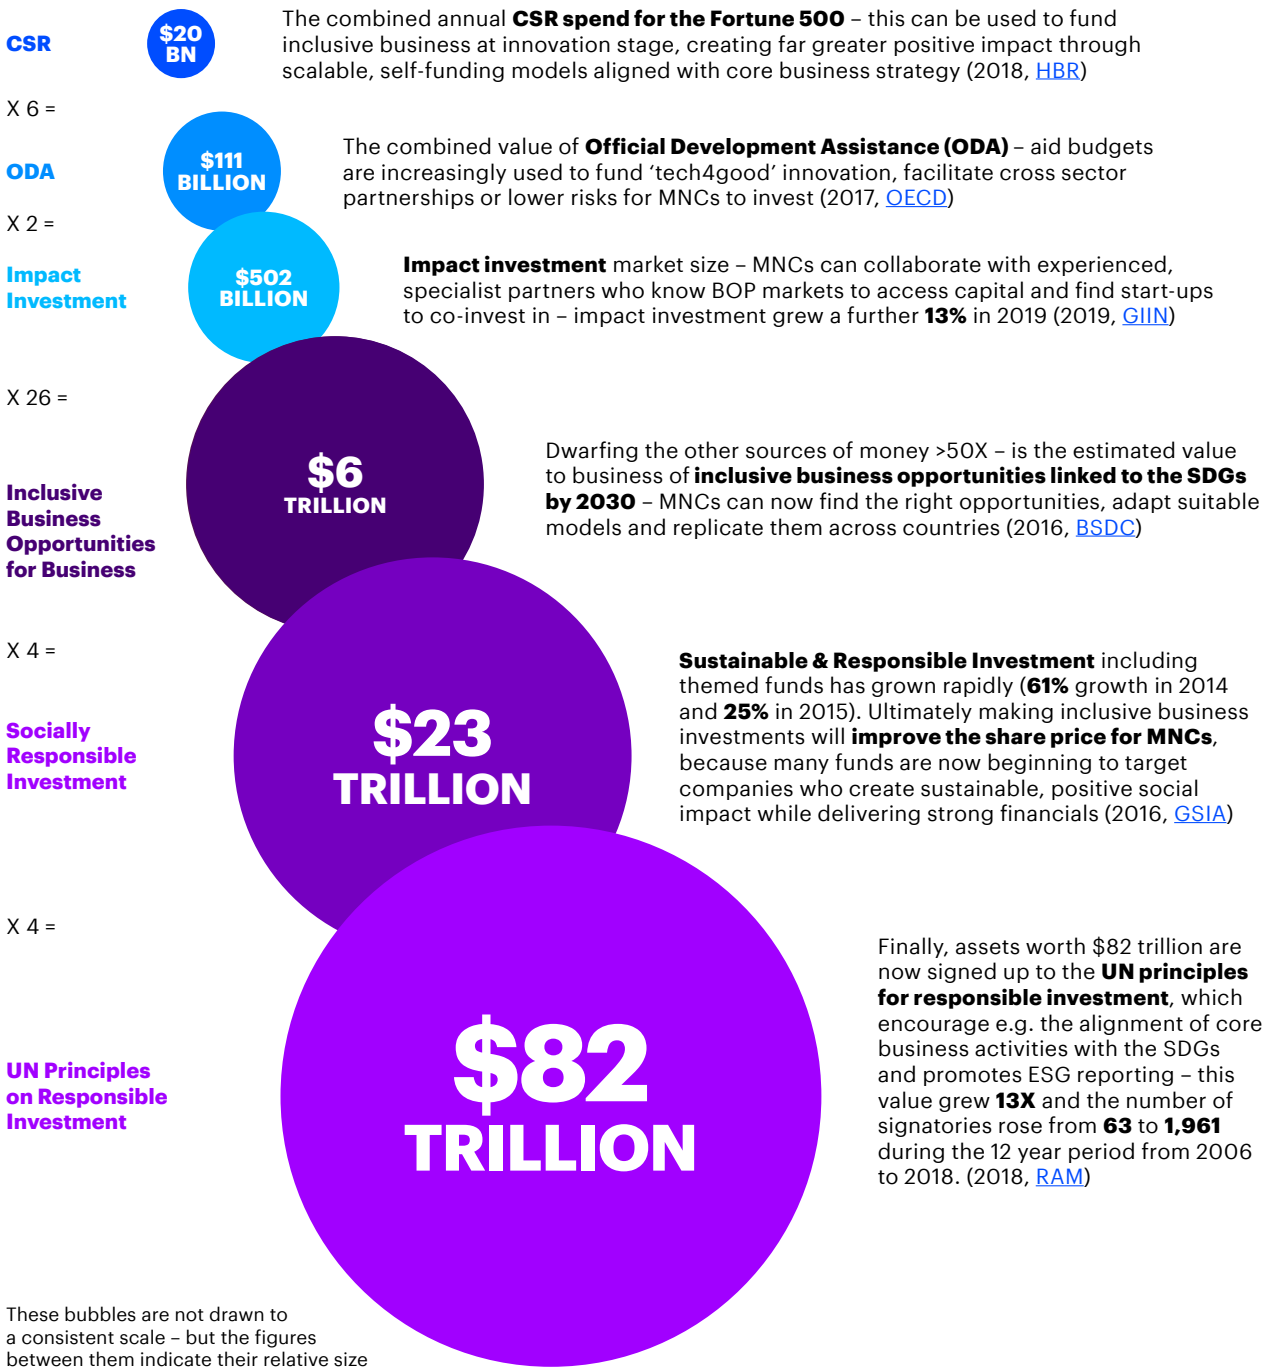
CSR

$20 BN

The combined annual **CSR spend for the Fortune 500** – this can be used to fund inclusive business at innovation stage, creating far greater positive impact through scalable, self-funding models aligned with core business strategy (2018, HBR)

X 6 =

ODA

$111 BILLION

The combined value of **Official Development Assistance (ODA)** – aid budgets are increasingly used to fund 'tech4good' innovation, facilitate cross sector partnerships or lower risks for MNCs to invest (2017, OECD)

X 2 =

Impact Investment

$502 BILLION

**Impact investment** market size – MNCs can collaborate with experienced, specialist partners who know BOP markets to access capital and find start-ups to co-invest in – impact investment grew a further **13%** in 2019 (2019, GIIN)

X 26 =

Inclusive Business Opportunities for Business

$6 TRILLION

Dwarfing the other sources of money >50X – is the estimated value to business of **inclusive business opportunities linked to the SDGs by 2030** – MNCs can now find the right opportunities, adapt suitable models and replicate them across countries (2016, BSDC)

X 4 =

Socially Responsible Investment

$23 TRILLION

**Sustainable & Responsible Investment** including themed funds has grown rapidly (**61%** growth in 2014 and **25%** in 2015). Ultimately making inclusive business investments will **improve the share price for MNCs**, because many funds are now beginning to target companies who create sustainable, positive social impact while delivering strong financials (2016, GSIA)

X 4 =

UN Principles on Responsible Investment

$82 TRILLION

Finally, assets worth $82 trillion are now signed up to the **UN principles for responsible investment**, which encourage e.g. the alignment of core business activities with the SDGs and promotes ESG reporting – this value grew **13X** and the number of signatories rose from **63** to **1,961** during the 12 year period from 2006 to 2018. (2018, RAM)

These bubbles are not drawn to a consistent scale – but the figures between them indicate their relative size